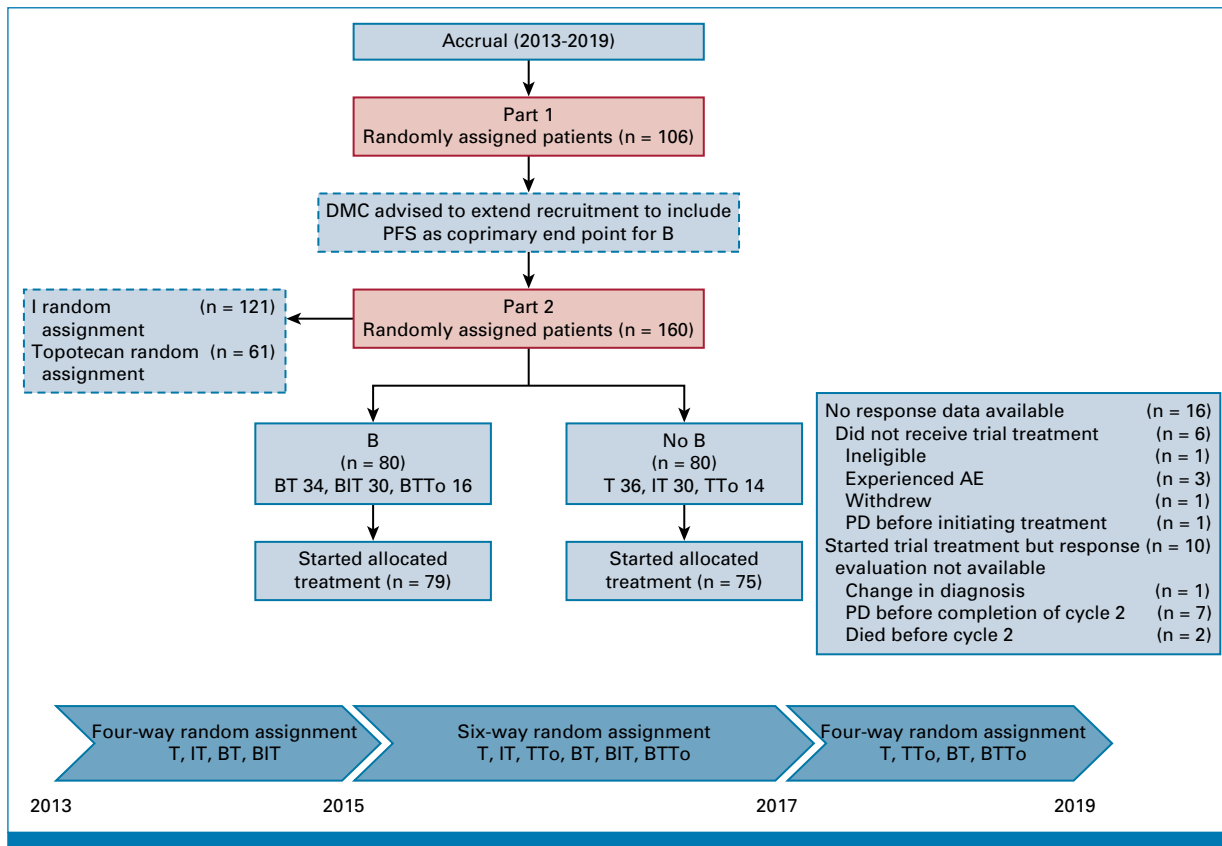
Accrual (2013-2019)

Part 1
Randomly assigned patients (n = 106)

DMC advised to extend recruitment to include PFS as coprimary end point for B

Part 2
Randomly assigned patients (n = 160)

I random assignment (n = 121)
Topotecan random assignment (n = 61)

B
(n = 80)
BT 34, BIT 30, BTTo 16

No B
(n = 80)
T 36, IT 30, TTo 14

Started allocated treatment (n = 79)

Started allocated treatment (n = 75)

No response data available (n = 16)
Did not receive trial treatment (n = 6)
Ineligible (n = 1)
Experienced AE (n = 3)
Withdrew (n = 1)
PD before initiating treatment (n = 1)
Started trial treatment but response evaluation not available (n = 10)
Change in diagnosis (n = 1)
PD before completion of cycle 2 (n = 7)
Died before cycle 2 (n = 2)

Four-way random assignment
T, IT, BT, BIT

Six-way random assignment
T, IT, TTo, BT, BIT, BTTo

Four-way random assignment
T, TTo, BT, BTTo

2013
2015
2017
2019